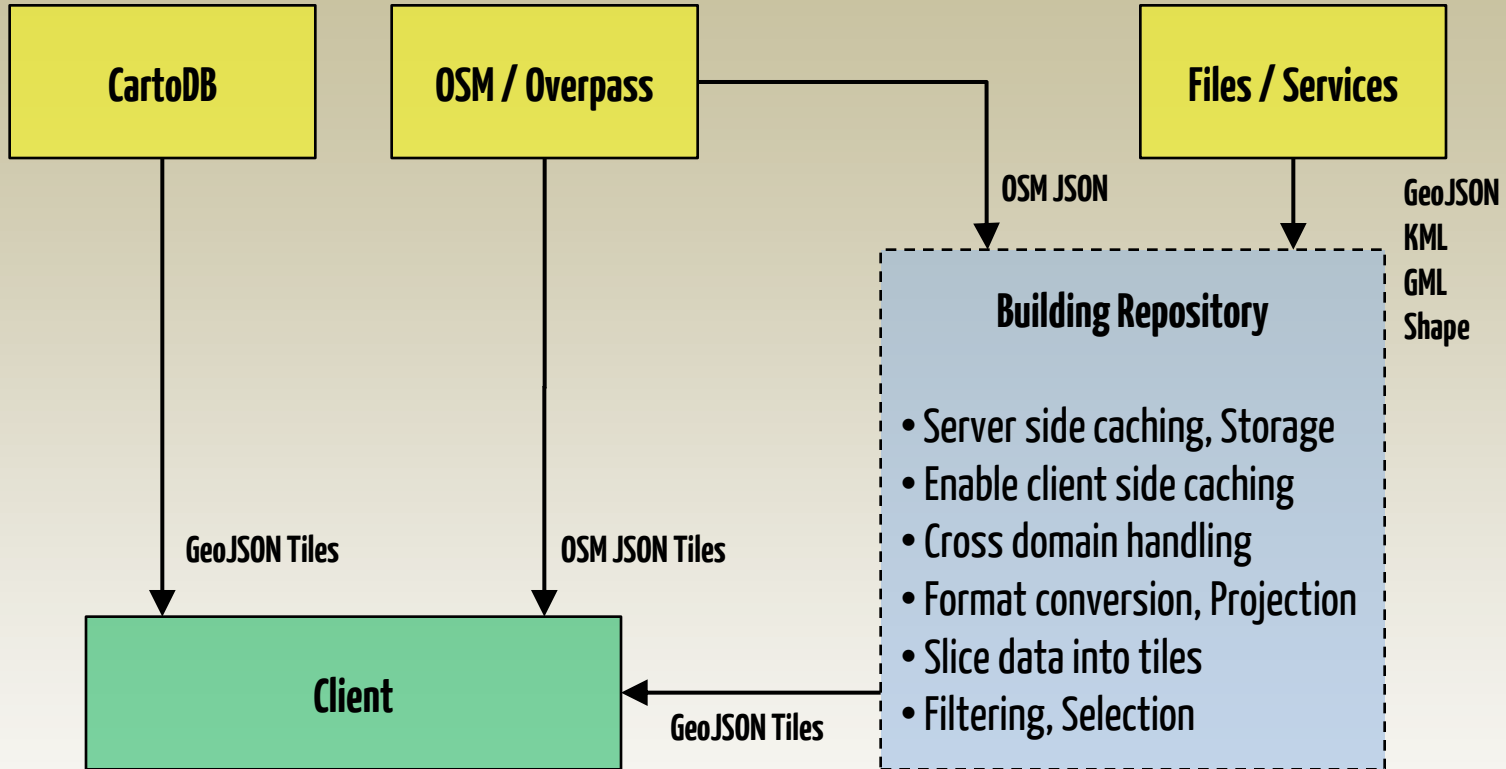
CartoDB

OSM / Overpass

Files / Services

OSM JSON

GeoJSON
KML
GML
Shape

Building Repository

• Server side caching, Storage
• Enable client side caching
• Cross domain handling
• Format conversion, Projection
• Slice data into tiles
• Filtering, Selection

GeoJSON Tiles

OSM JSON Tiles

Client

GeoJSON Tiles